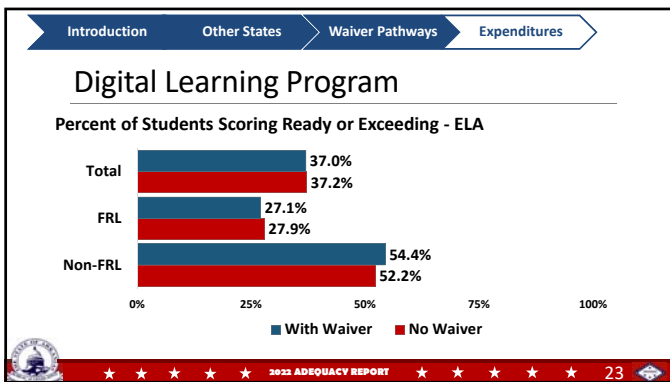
Introduction
Other States
Waiver Pathways
Expenditures

Digital Learning Program

Percent of Students Scoring Ready or Exceeding - ELA

Total
37.0%
37.2%

FRL
27.1%
27.9%

Non-FRL
54.4%
52.2%

0%
25%
50%
75%
100%

With Waiver
No Waiver

2022 ADEQUACY REPORT
23